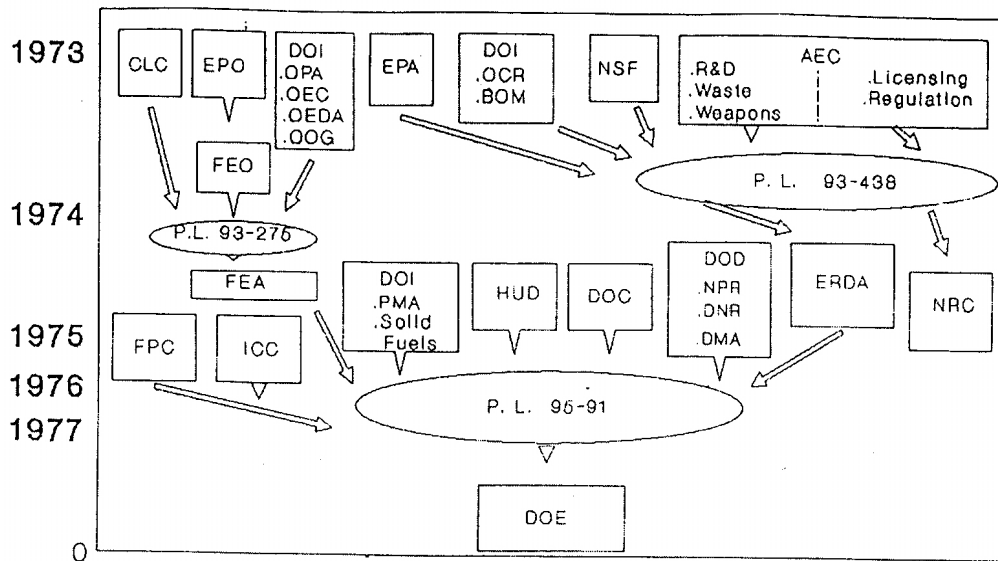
1973
1974
1975
1976
1977
0

CLC
EPO
DOI
.OPA
.OEC
.OEDA
.OOG
EPA
DOI
.OCR
.BOM
NSF
AEC
.R&D
.Waste
.Weapons
.Licensing
.Regulation

FEO
P. L. 93-438
P.L. 93-275
FEA
DOI
.PMA
.Solid Fuels
HUD
DOC
DOD
.NPR
.DNR
.DMA
ERDA
NRC
FPC
ICC
P. L. 95-91
DOE